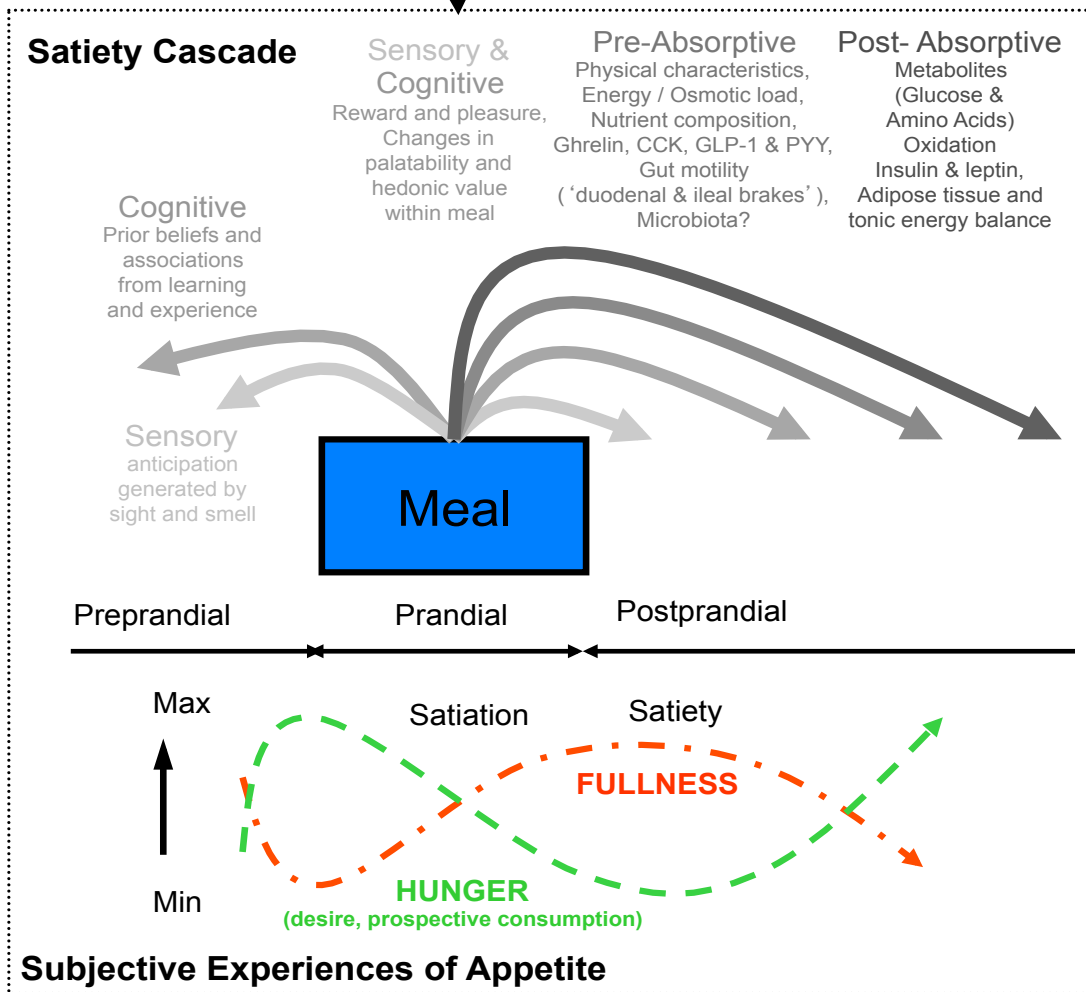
Satiety Cascade

Sensory & Cognitive
Reward and pleasure, Changes in palatability and hedonic value within meal

Pre-Absorptive
Physical characteristics, Energy / Osmotic load, Nutrient composition, Ghrelin, CCK, GLP-1 & PYY, Gut motility ('duodenal & ileal brakes'), Microbiota?

Post- Absorptive
Metabolites (Glucose & Amino Acids) Oxidation Insulin & leptin, Adipose tissue and tonic energy balance

Cognitive
Prior beliefs and associations from learning and experience

Sensory
anticipation generated by sight and smell

Meal

Preprandial

Prandial

Postprandial

Max

Min

Satiation

Satiety

FULLNESS

HUNGER
(desire, prospective consumption)

Subjective Experiences of Appetite